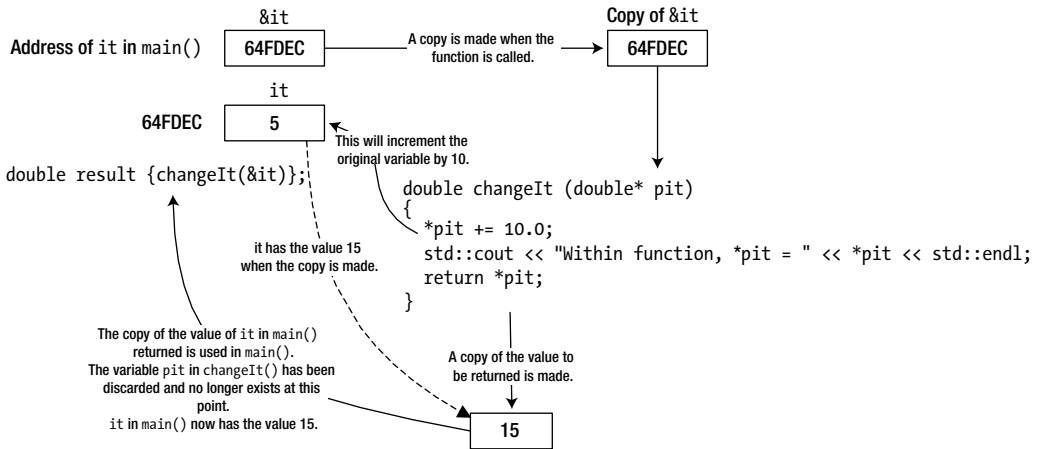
&it

Address of it in main()

64FDEC

A copy is made when the function is called.

Copy of &it

64FDEC

it

64FDEC

5

This will increment the original variable by 10.

double result {changeIt(&it)};

double changeIt (double* pit)
{
  *pit += 10.0;
  std::cout << "Within function, *pit = " << *pit << std::endl;
  return *pit;
}

it has the value 15 when the copy is made.

The copy of the value of it in main() returned is used in main().
The variable pit in changeIt() has been discarded and no longer exists at this point.
it in main() now has the value 15.

A copy of the value to be returned is made.

15